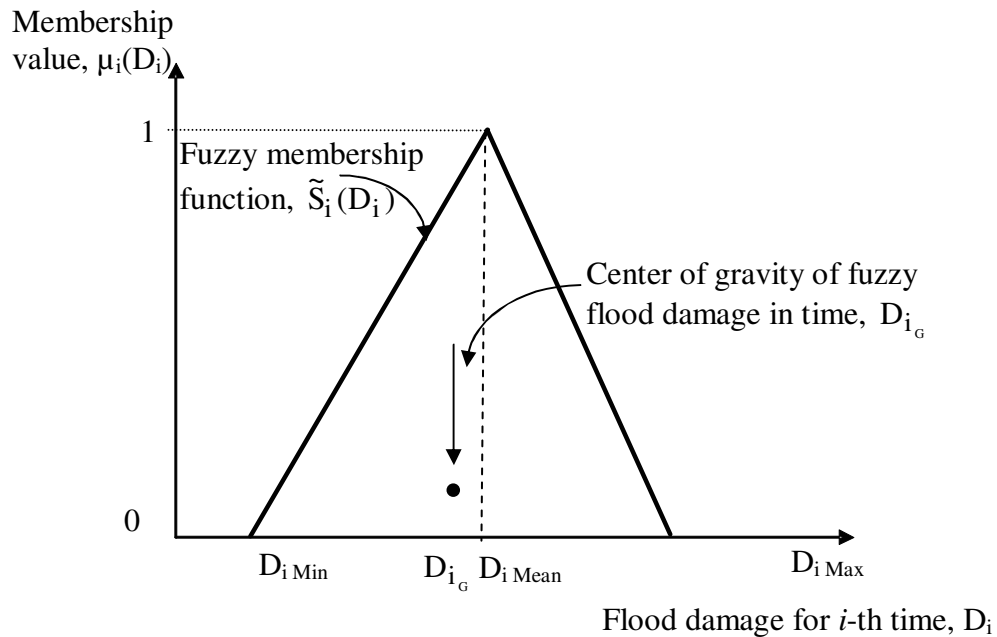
Membership value, $\mu_i(D_i)$

1

Fuzzy membership function, $\tilde{S}_i(D_i)$

Center of gravity of fuzzy flood damage in time, $D_{i_G}$

0

$D_{i\,Min}$

$D_{i_G}$

$D_{i\,Mean}$

$D_{i\,Max}$

Flood damage for *i*-th time, $D_i$